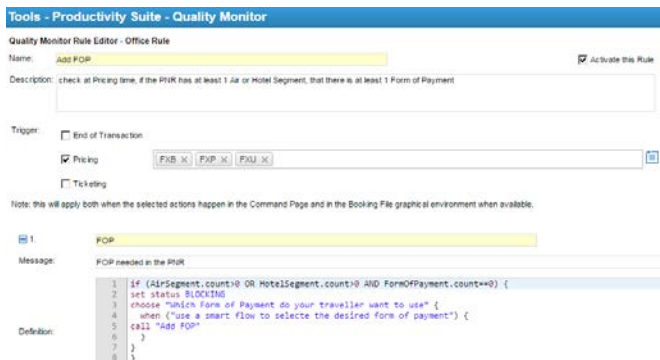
Tools - Productivity Suite - Quality Monitor

Quality Monitor Rule Editor - Office Rule

Name: Add FOP

Activate this Rule

Description: check at Pricing time, if the PNR has at least 1 Air or Hotel Segment, that there is at least 1 Form of Payment

Trigger: End of Transaction

Pricing FXB × FXP × FXU ×

Ticketing

Note: this will apply both when the selected actions happen in the Command Page and in the Booking File graphical environment when available.

1. FOP

Message: FOP needed in the PNR

Definition:
1 if (AirSegment.count>0 OR HotelSegment.count>0 AND FormOfPayment.count==0) {
2 set status BLOCKING
3 choose "Which Form of Payment do your traveller want to use" {
4 when ("use a smart flow to selecte the desired form of payment") {
5 call "Add FOP"
6 }
7 }
8 }